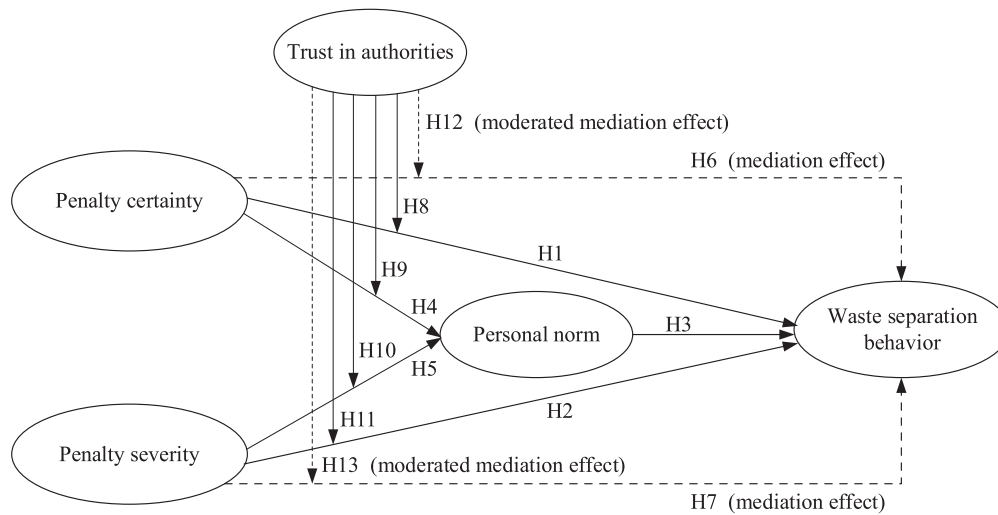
Trust in authorities

H12 (moderated mediation effect)

H6 (mediation effect)

Penalty certainty

H8

H1

H9

H4

Personal norm

H3

Waste separation behavior

H10

H5

H2

H11

Penalty severity

H13 (moderated mediation effect)

H7 (mediation effect)